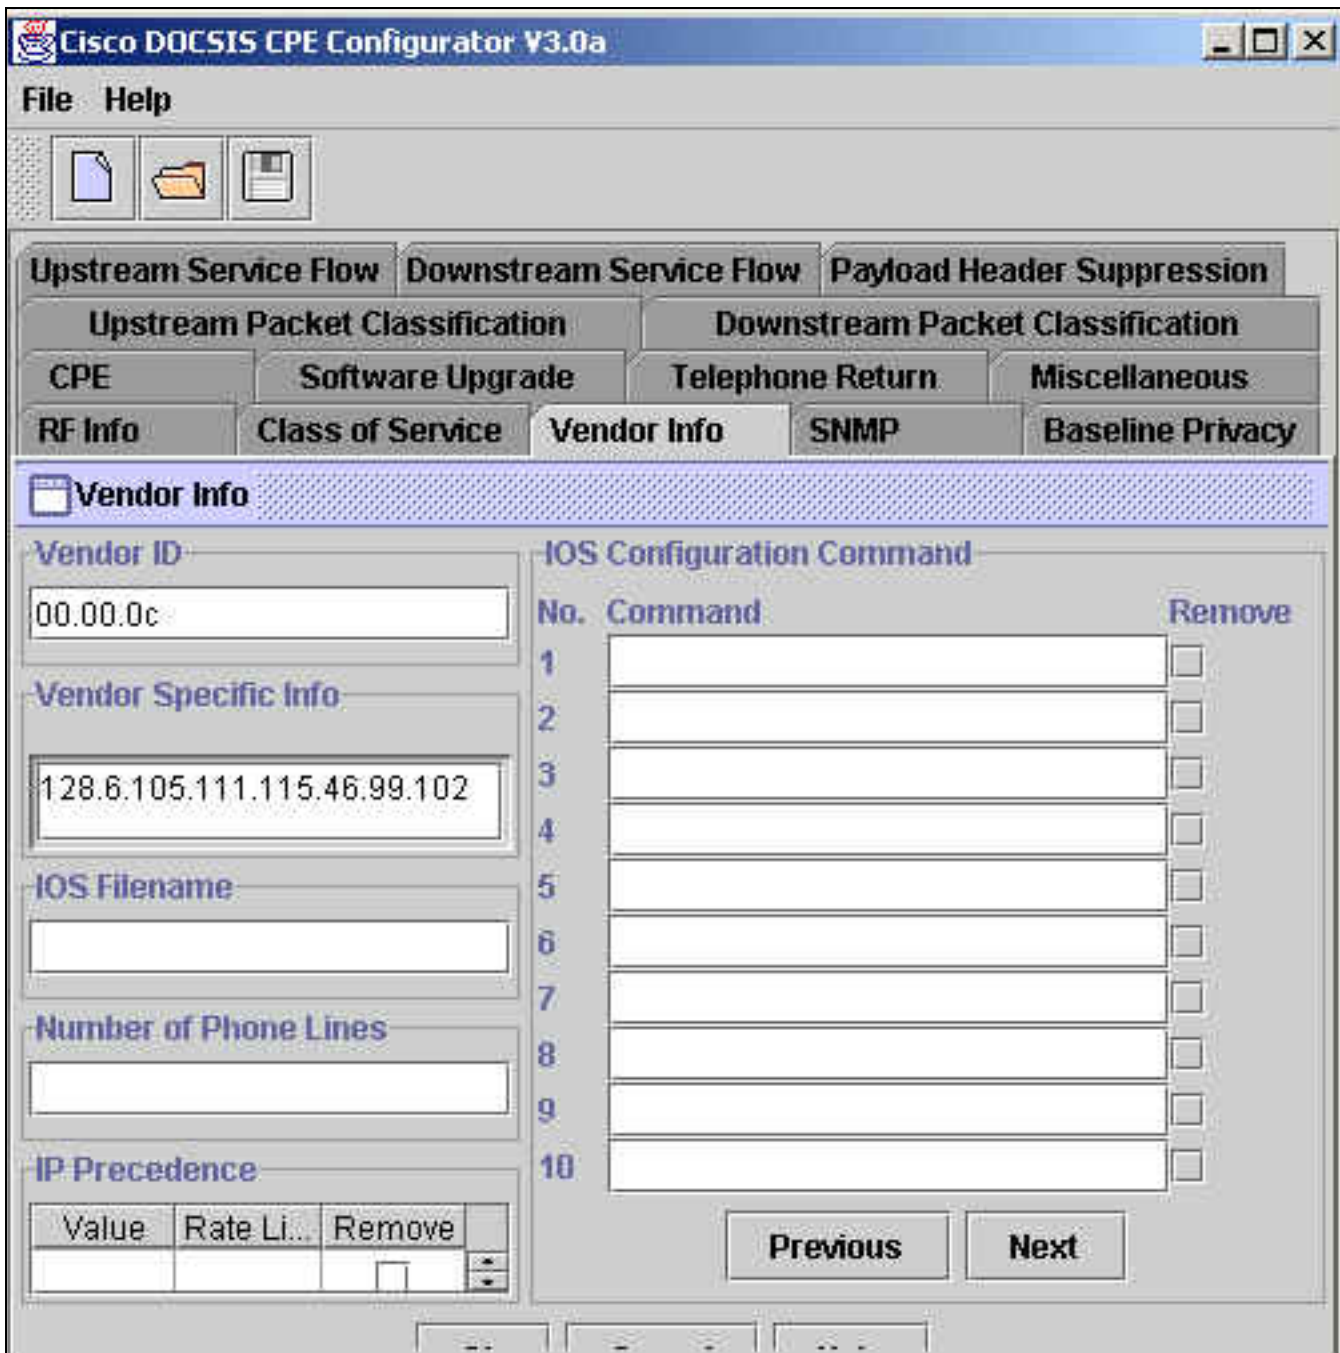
Cisco DOCSIS CPE Configurator V3.0a

File Help

Upstream Service Flow | Downstream Service Flow | Payload Header Suppression
Upstream Packet Classification | Downstream Packet Classification
CPE | Software Upgrade | Telephone Return | Miscellaneous
RF Info | Class of Service | Vendor Info | SNMP | Baseline Privacy

Vendor Info

Vendor ID
00.00.0c

Vendor Specific Info
128.6.105.111.115.46.99.102

IOS Filename

Number of Phone Lines

IP Precedence

| Value | Rate Li... | Remove |
|---|---|---|
| | | |

IOS Configuration Command

No. Command Remove
1
2
3
4
5
6
7
8
9
10

Previous Next

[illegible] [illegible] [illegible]